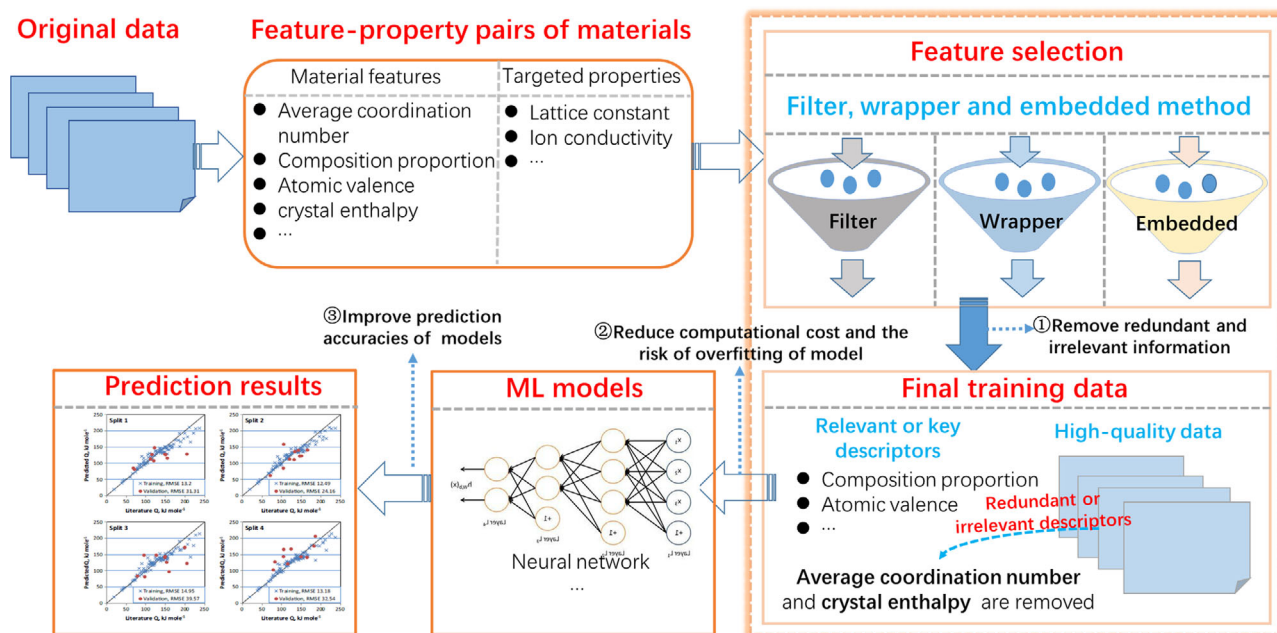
Original data

Feature-property pairs of materials

| Material features | Targeted properties |
|---|---|
| ● Average coordination number ● Composition proportion ● Atomic valence ● crystal enthalpy ● ... | ● Lattice constant ● Ion conductivity ● ... |

Feature selection

Filter, wrapper and embedded method

Filter

Wrapper

Embedded

①Remove redundant and irrelevant information

②Reduce computational cost and the risk of overfitting of model

③Improve prediction accuracies of models

Prediction results

Split 1

Split 2

Split 3

Split 4

Predicted Q, kJ mole$^{-1}$

Literature Q, kJ mole$^{-1}$

Training, RMSE 13.2
Validation, RMSE 31.31

Training, RMSE 12.49
Validation, RMSE 24.16

Training, RMSE 14.95
Validation, RMSE 39.57

Training, RMSE 13.18
Validation, RMSE 32.54

ML models

Neural network

...

Final training data

Relevant or key descriptors

High-quality data

● Composition proportion
● Atomic valence
● ...

Redundant or irrelevant descriptors

Average coordination number and crystal enthalpy are removed